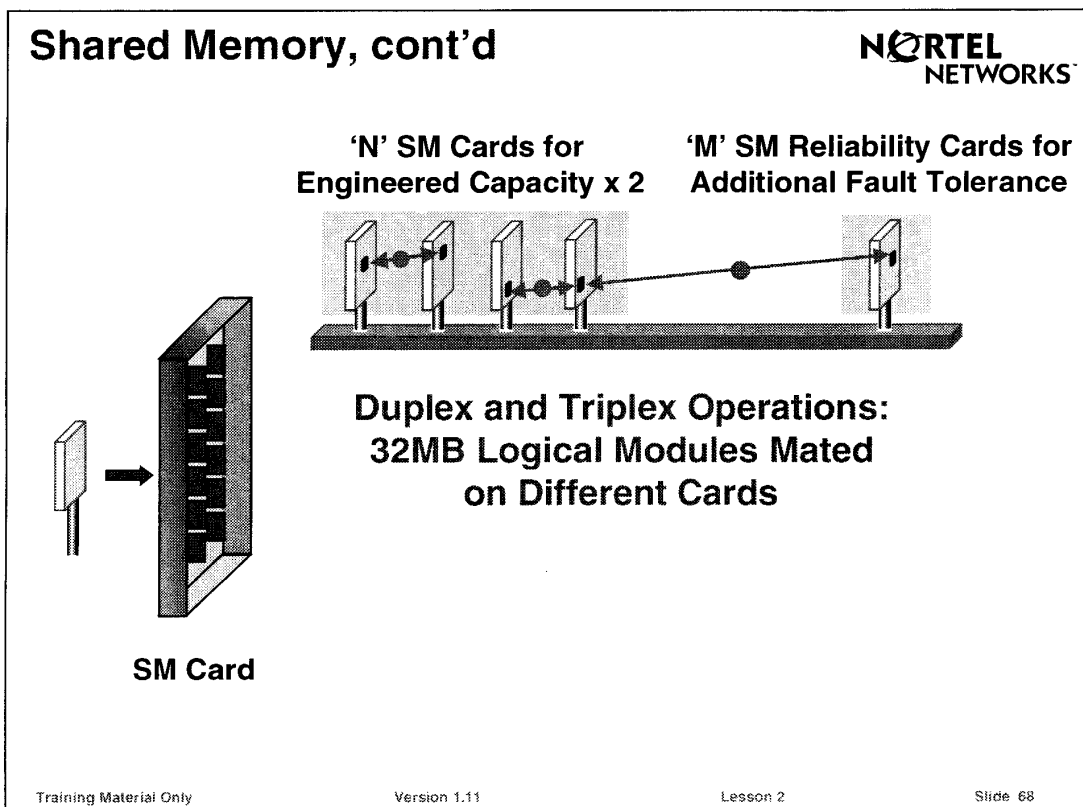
Shared Memory, cont'd

NORTEL NETWORKS

'N' SM Cards for Engineered Capacity x 2

'M' SM Reliability Cards for Additional Fault Tolerance

Duplex and Triplex Operations: 32MB Logical Modules Mated on Different Cards

SM Card

Training Material Only

Version 1.11

Lesson 2

Slide 68